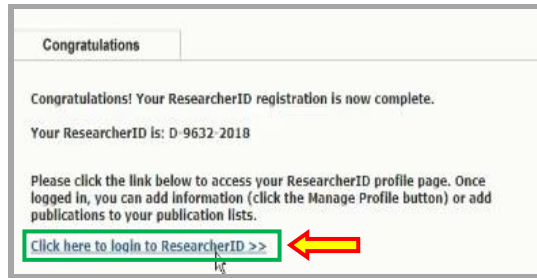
Congratulations

Congratulations! Your ResearcherID registration is now complete.

Your ResearcherID is: D-9632-2018

Please click the link below to access your ResearcherID profile page. Once logged in, you can add information (click the Manage Profile button) or add publications to your publication lists.

Click here to login to ResearcherID >>